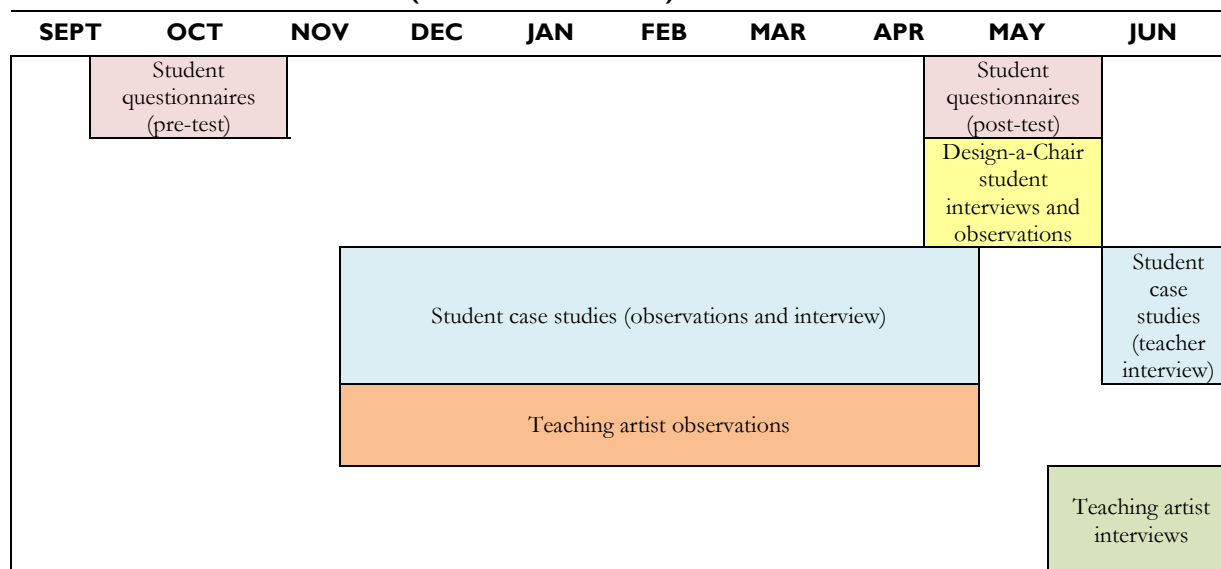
SEPT OCT NOV DEC JAN FEB MAR APR MAY JUN

Student questionnaires (pre-test)

Student questionnaires (post-test)

Design-a-Chair student interviews and observations

Student case studies (observations and interview)

Student case studies (teacher interview)

Teaching artist observations

Teaching artist interviews